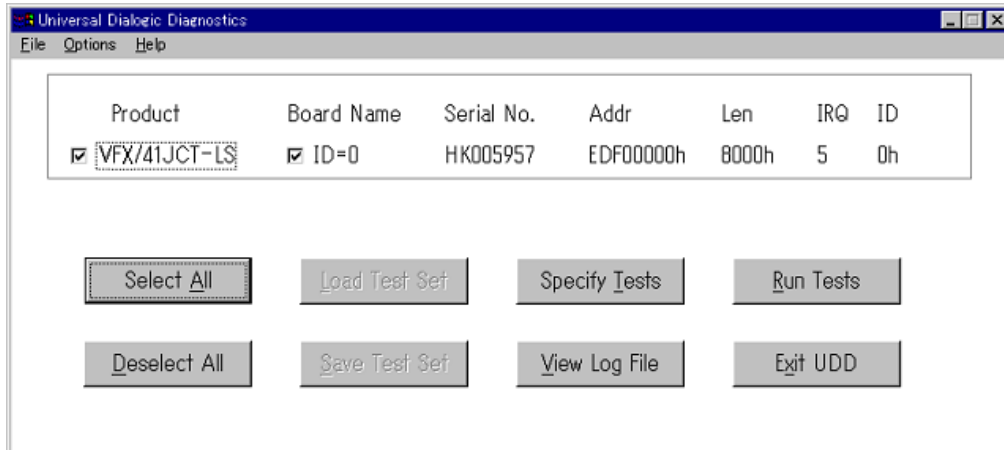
Universal Dialogic Diagnostics

File Options Help

| Product | Board Name | Serial No. | Addr | Len | IRQ | ID |
|---|---|---|---|---|---|---|
| ☑ VFX/41JCT-LS | ☑ ID=0 | HK005957 | EDF00000h | 8000h | 5 | 0h |

Select All
Load Test Set
Specify Tests
Run Tests
Deselect All
Save Test Set
View Log File
Exit UDD